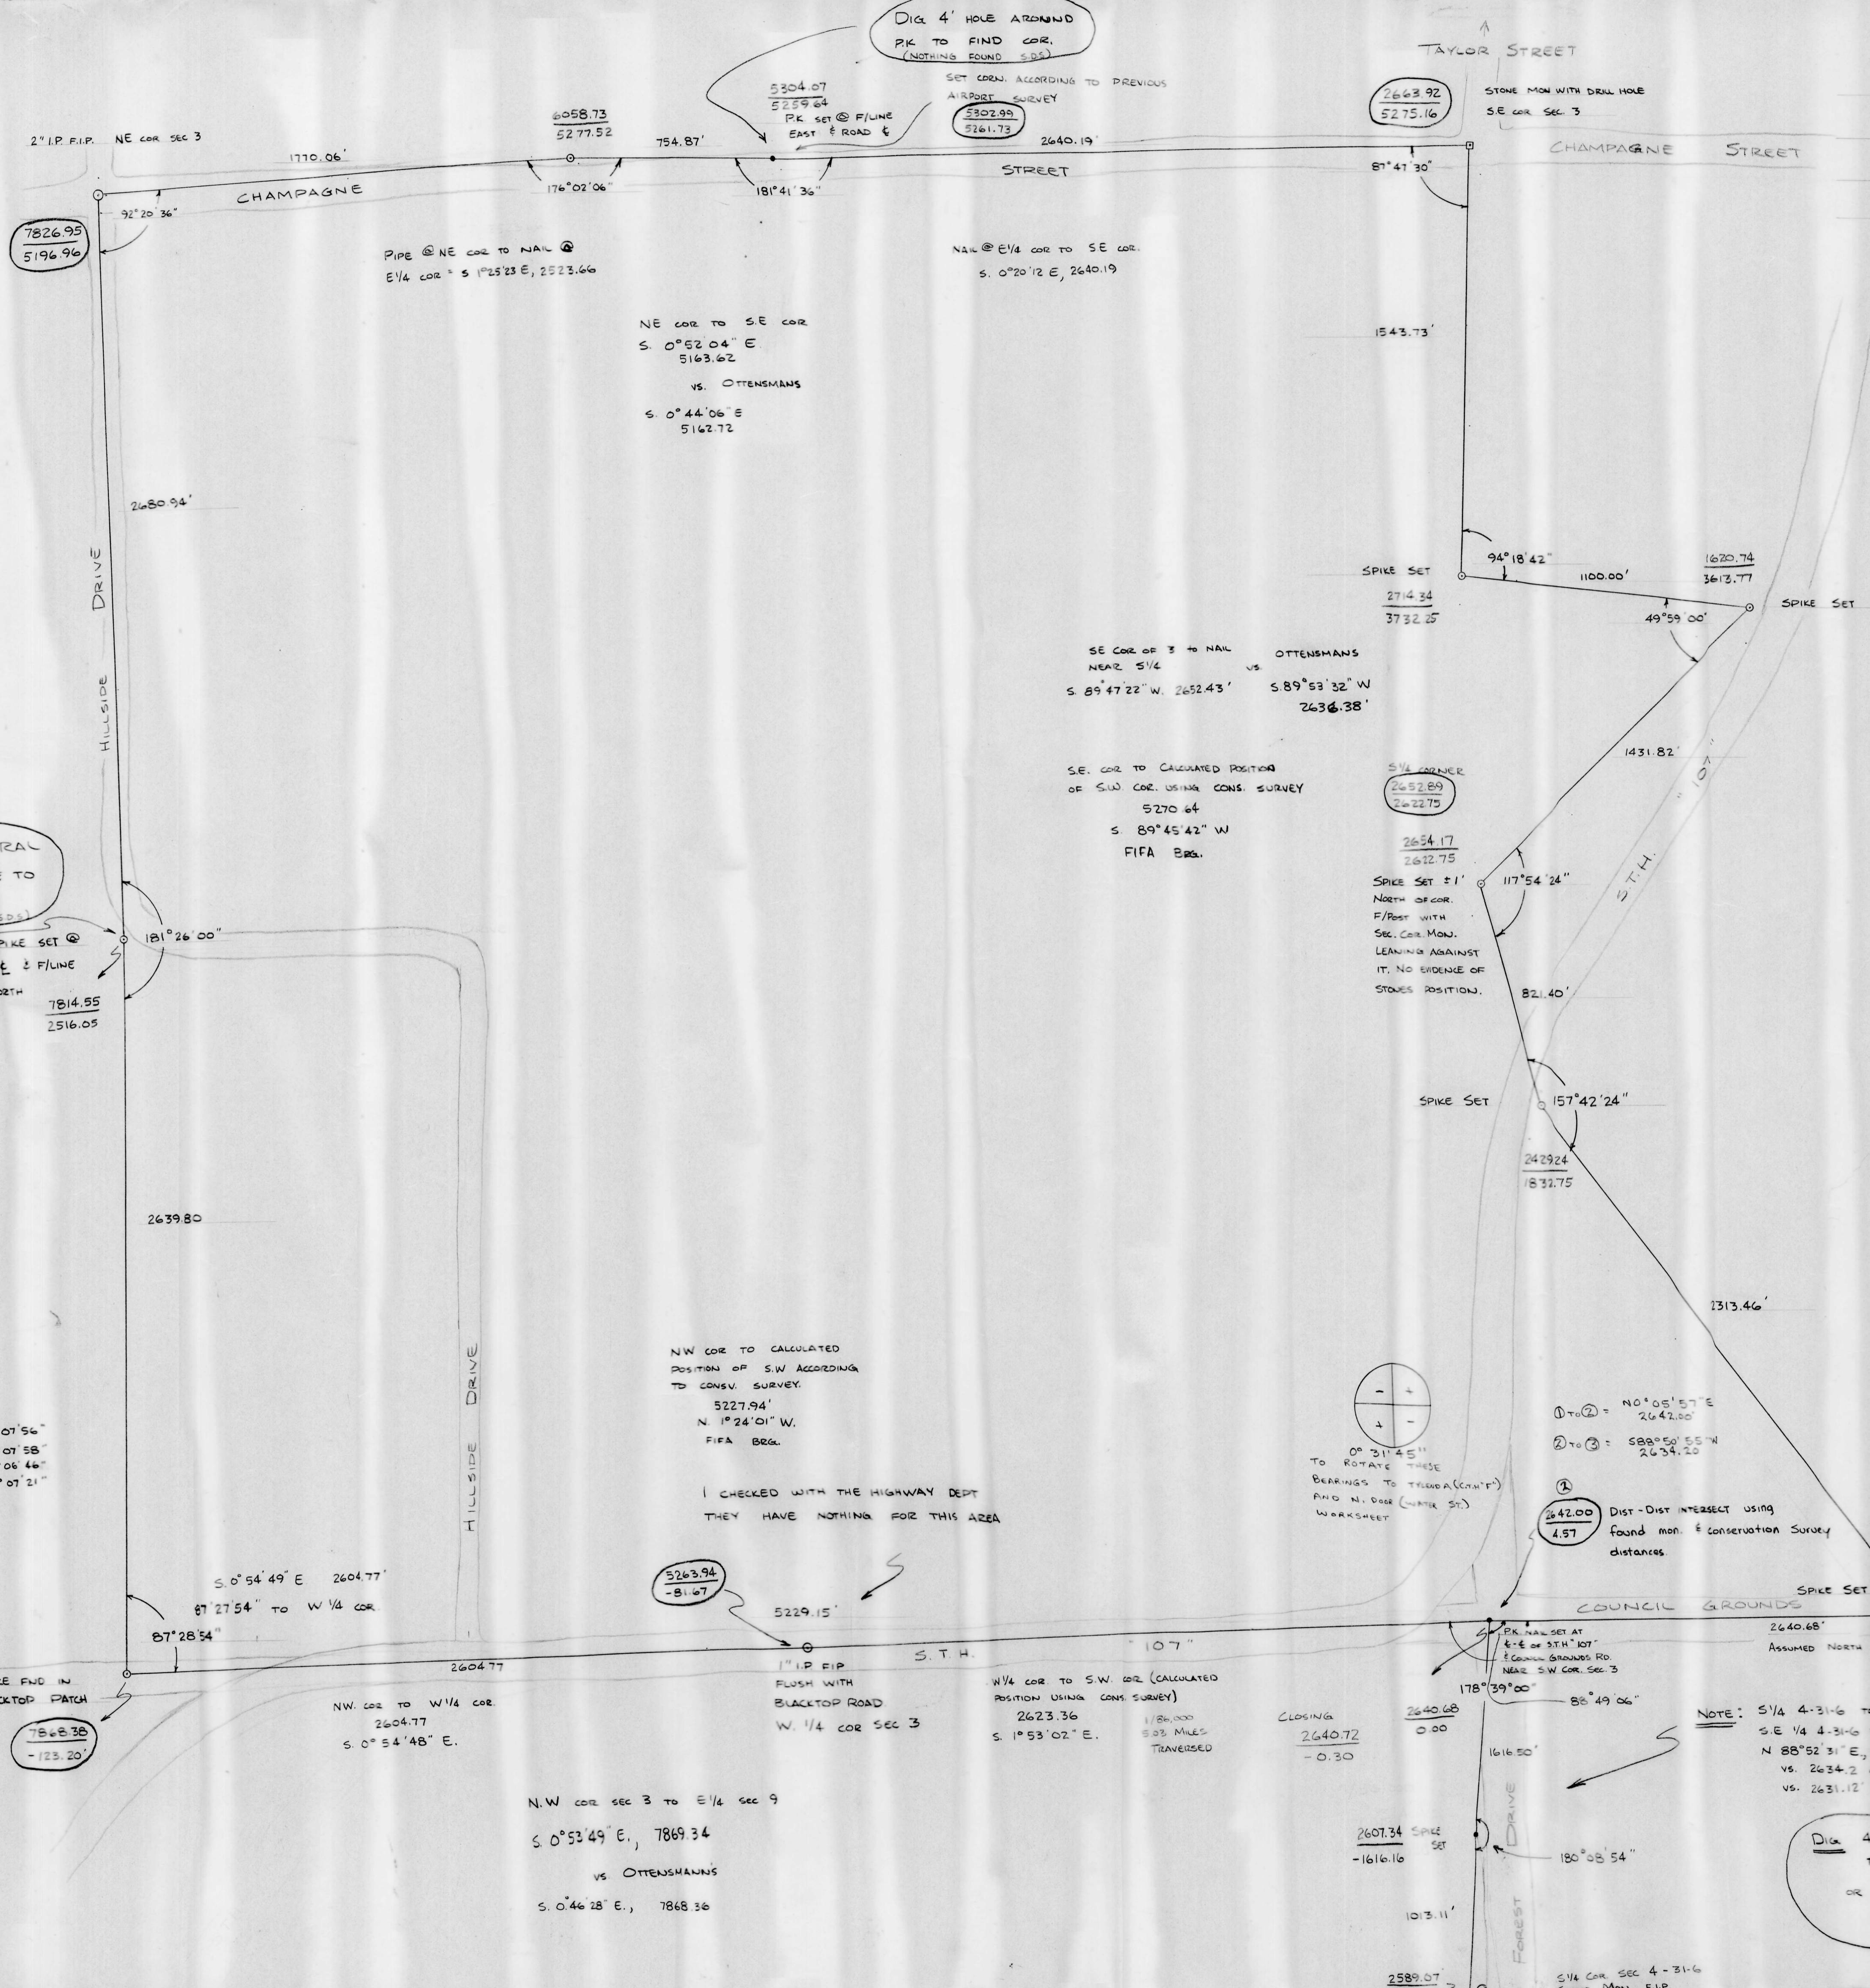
DIG 4' HOLE AROUND P.K. TO FIND COR. (NOTHING FOUND S.D.S.)

TAYLOR STREET

5304.07
5259.64
P.K. SET @ F/LINE EAST & ROAD &

SET CORN. ACCORDING TO PREVIOUS AIRPORT SURVEY
5302.99
5261.73

2663.92
5275.16

STONE MON WITH DRILL HOLE
S.E COR SEC. 3

2" I.P. F.I.P. NE COR SEC 3

6058.73
5277.52

1770.06'

754.87'

2640.19'

CHAMPAGNE STREET

87°47'30"

176°02'06"

181°41'36"

CHAMPAGNE

STREET

92°20'36"

7826.95
5196.96

PIPE @ NE COR TO NAIL @ E1/4 COR = S 1°25'23 E, 2523.66

NAIL @ E1/4 COR TO SE COR.
S. 0°20'12 E, 2640.19

NE COR TO S.E COR
S. 0°52'04" E.
5163.62
VS. OTTENSMANS
S. 0°44'06" E
5162.72

1543.73'

2680.94'

HILLSIDE DRIVE

94°18'42"

SPIKE SET
2714.34
3732.25

1100.00'

1620.74
3613.77

SPIKE SET

49°59'00"

SE COR OF 3 TO NAIL NEAR S1/4
S. 89°47'22" W. 2652.43'

VS. OTTENSMANS
S.89°53'32" W
2636.38'

1431.82'

S.E. COR TO CALCULATED POSITION OF S.W. COR. USING CONS. SURVEY
5270.64
S. 89°45'42" W
FIFA BRG.

S1/4 CORNER
2652.89
2622.75

2654.17
2622.75

SPIKE SET ±1' NORTH OF COR. F/POST WITH SEC. COR MON. LEANING AGAINST IT. NO EVIDENCE OF STONES POSITION.

117°54'24"

S.T.H. "107"

RAL
TO
S.D.S.)
IKE SET @
& F/LINE
RTH

181°26'00"

7814.55
2516.05

821.40'

SPIKE SET

157°42'24"

2429.24
1832.75

2639.80

2313.46'

NW COR TO CALCULATED POSITION OF S.W ACCORDING TO CONSV. SURVEY.
5227.94'
N. 1°24'01" W.
FIFA BRG.

0°31'45"
TO ROTATE THESE BEARINGS TO TYLENDA (C.T.H "F") AND N. DOOR (WATER ST.) WORKSHEET

① TO ② = N0°05'57" E
2642.00'
② TO ③ = S88°50'55" W
2634.20

07'56"
07'58"
06'46"
07'21"

I CHECKED WITH THE HIGHWAY DEPT THEY HAVE NOTHING FOR THIS AREA

②
2642.00
4.57

DIST-DIST INTERSECT USING found mon. & conservation Survey distances.

HILLSIDE DRIVE

S. 0°54'49" E 2604.77'
87°27'54" TO W 1/4 COR.

87°28'54"

5263.94
-81.67

5229.15'

SPIKE SET

COUNCIL GROUNDS

2640.68'
ASSUMED NORTH

2604.77

S. T. H. "107"

P.K. NAIL SET AT & & OF S.T.H "107" & COUNCIL GROUNDS RD. NEAR S.W COR. SEC. 3

178°39'00"

88°49'06"

E FND IN
ACKTOP PATCH

7868.38
-123.20'

NW. COR TO W1/4 COR.
2604.77
S. 0°54'48" E.

1" I.P. FIP FLUSH WITH BLACKTOP ROAD
W. 1/4 COR SEC 3

W1/4 COR TO S.W. COR (CALCULATED POSITION USING CONS. SURVEY)
2623.36
S. 1°53'02" E.

1:86,000
5.03 MILES TRAVERSED

CLOSING
2640.72
-0.30

2640.68
0.00

NOTE: S1/4 4-31-6 TO
S.E 1/4 4-31-6
N 88°52'31" E,
VS. 2634.2
VS. 2631.12'

1616.50'

N.W COR SEC 3 TO E1/4 SEC 9
S. 0°53'49" E., 7869.34
VS OTTENSMANNS
S. 0°46'28" E., 7868.36

2607.34 SPIKE SET
-1616.16

FOREST DRIVE

180°08'54"

DIG 4
OR

1013.11'

2589.07

S1/4 COR SEC 4-31-6
MON. F.I.P.